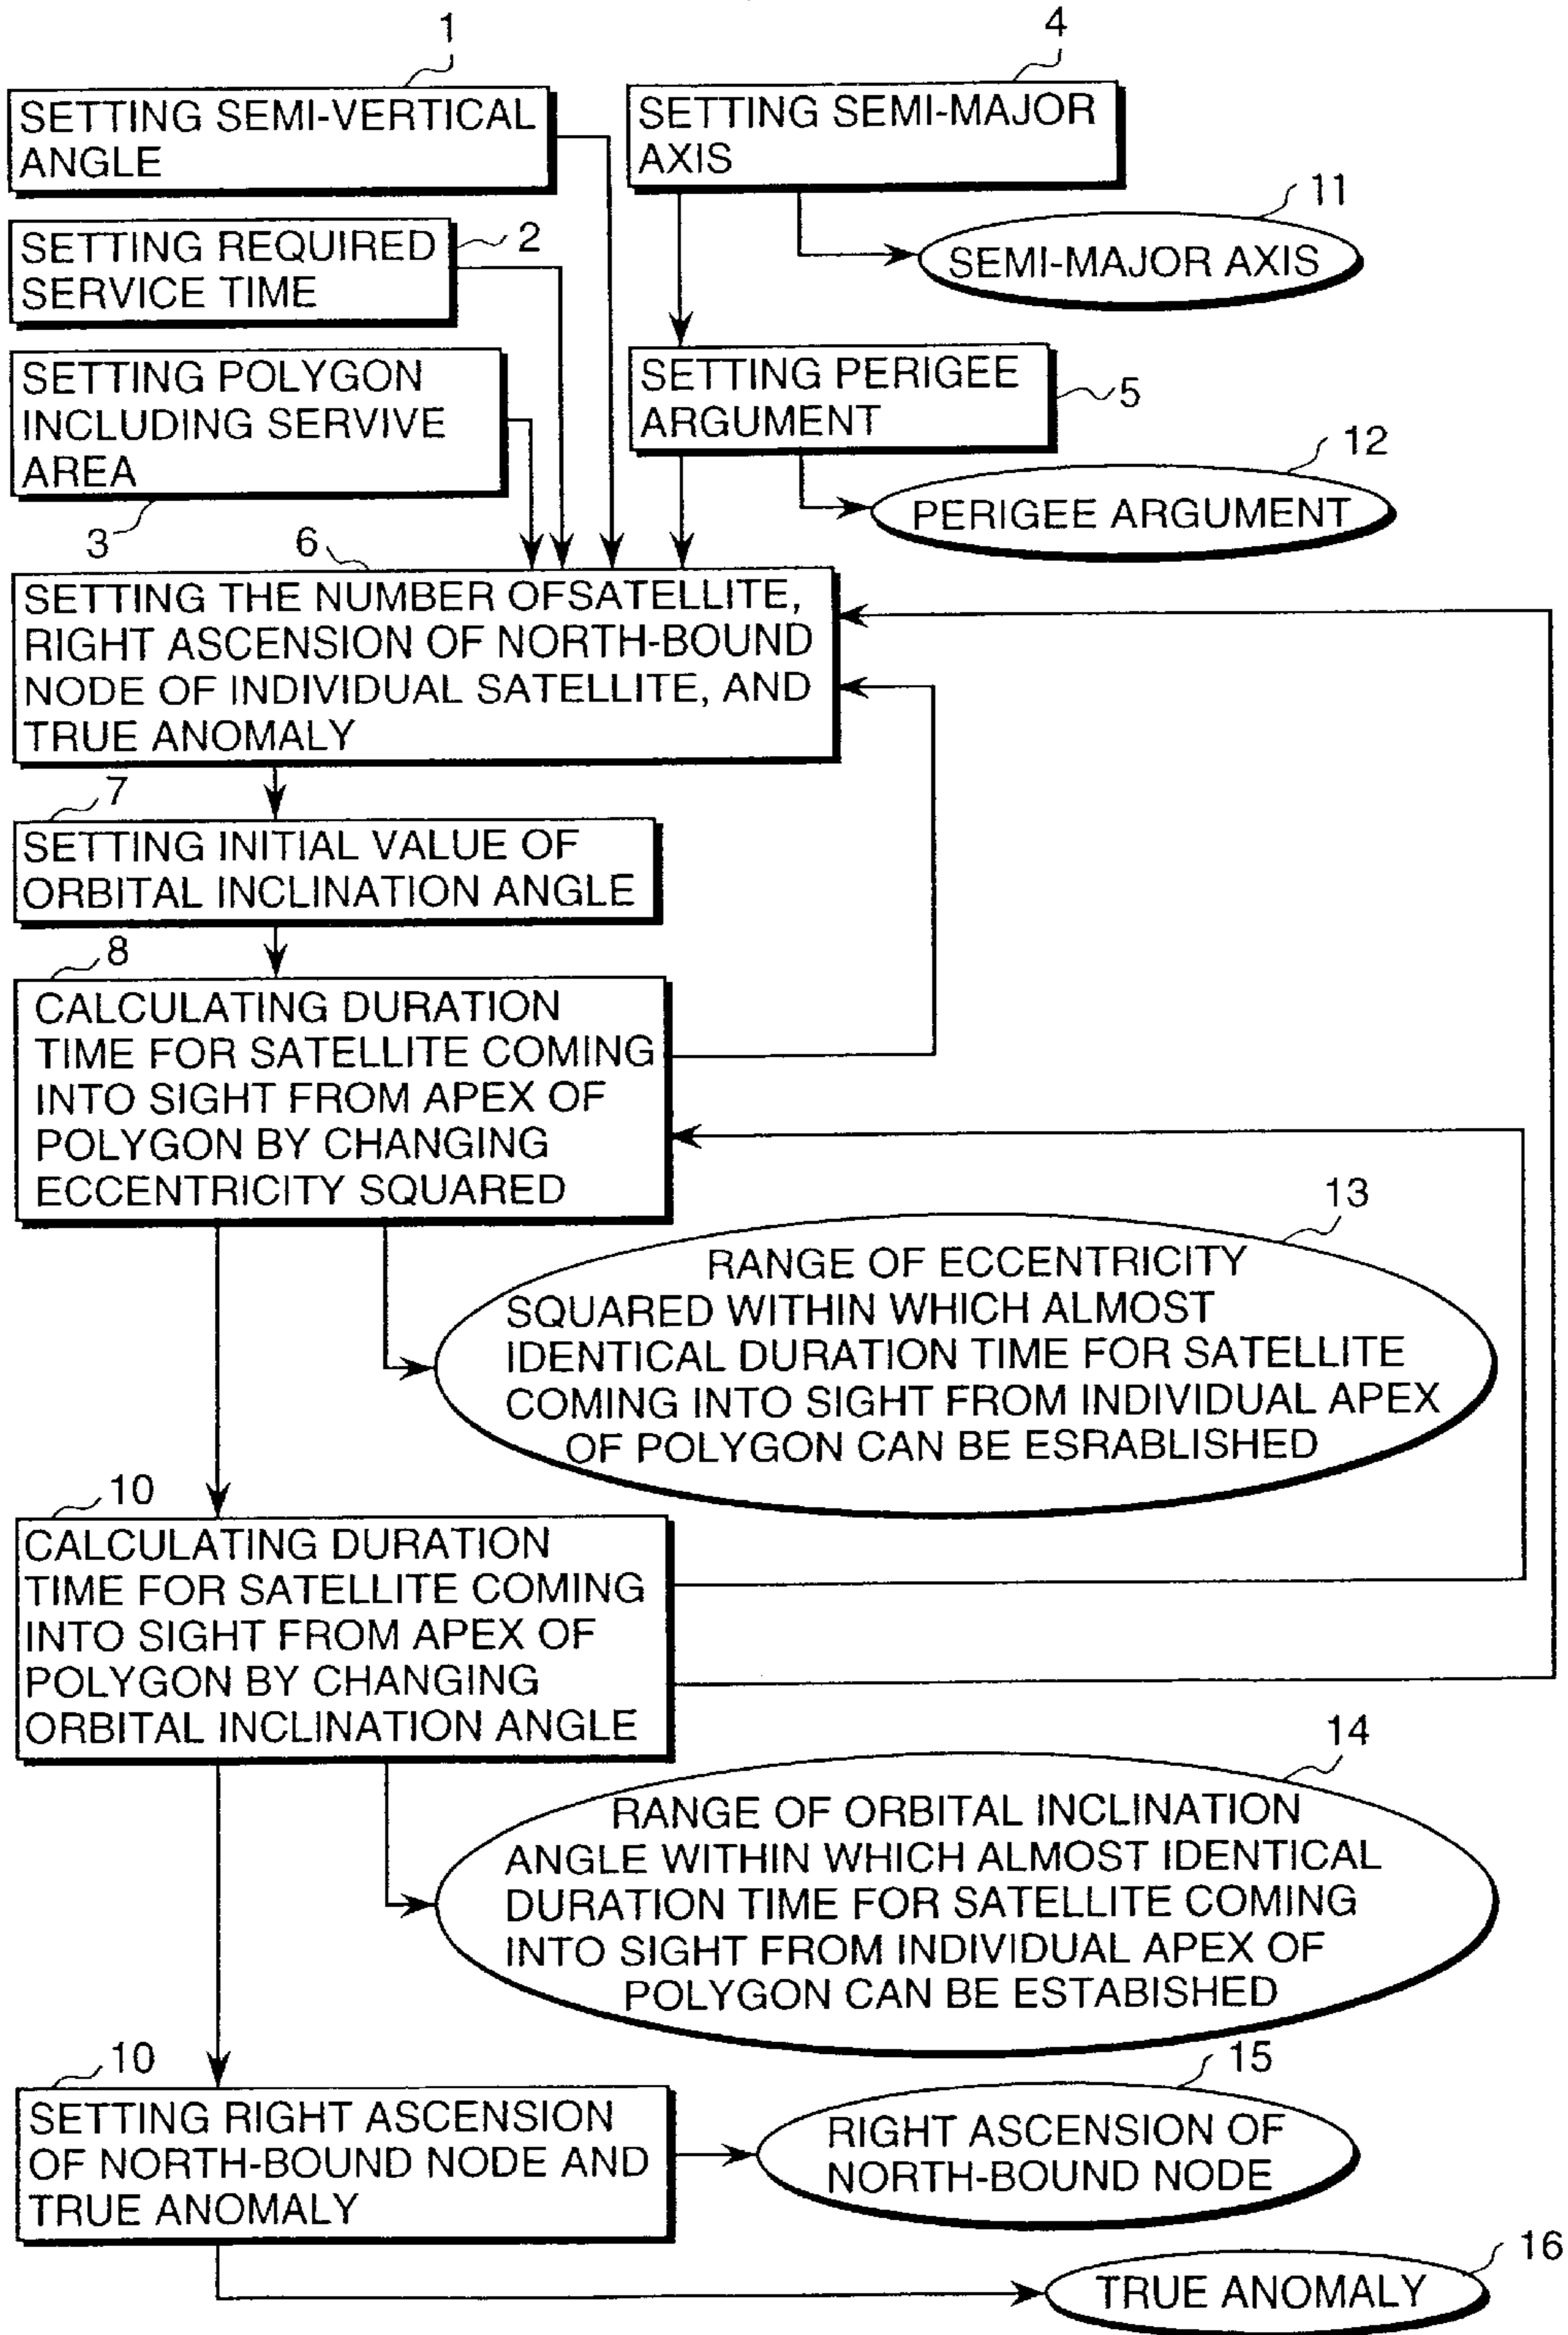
1

SETTING SEMI-VERTICAL ANGLE

4

SETTING SEMI-MAJOR AXIS

11

SEMI-MAJOR AXIS

SETTING REQUIRED SERVICE TIME

2

SETTING POLYGON INCLUDING SERVIVE AREA

3

SETTING PERIGEE ARGUMENT

5

12

PERIGEE ARGUMENT

6

SETTING THE NUMBER OFSATELLITE, RIGHT ASCENSION OF NORTH-BOUND NODE OF INDIVIDUAL SATELLITE, AND TRUE ANOMALY

7

SETTING INITIAL VALUE OF ORBITAL INCLINATION ANGLE

8

CALCULATING DURATION TIME FOR SATELLITE COMING INTO SIGHT FROM APEX OF POLYGON BY CHANGING ECCENTRICITY SQUARED

13

RANGE OF ECCENTRICITY SQUARED WITHIN WHICH ALMOST IDENTICAL DURATION TIME FOR SATELLITE COMING INTO SIGHT FROM INDIVIDUAL APEX OF POLYGON CAN BE ESRABLISHED

10

CALCULATING DURATION TIME FOR SATELLITE COMING INTO SIGHT FROM APEX OF POLYGON BY CHANGING ORBITAL INCLINATION ANGLE

14

RANGE OF ORBITAL INCLINATION ANGLE WITHIN WHICH ALMOST IDENTICAL DURATION TIME FOR SATELLITE COMING INTO SIGHT FROM INDIVIDUAL APEX OF POLYGON CAN BE ESTABISHED

10

SETTING RIGHT ASCENSION OF NORTH-BOUND NODE AND TRUE ANOMALY

15

RIGHT ASCENSION OF NORTH-BOUND NODE

16

TRUE ANOMALY